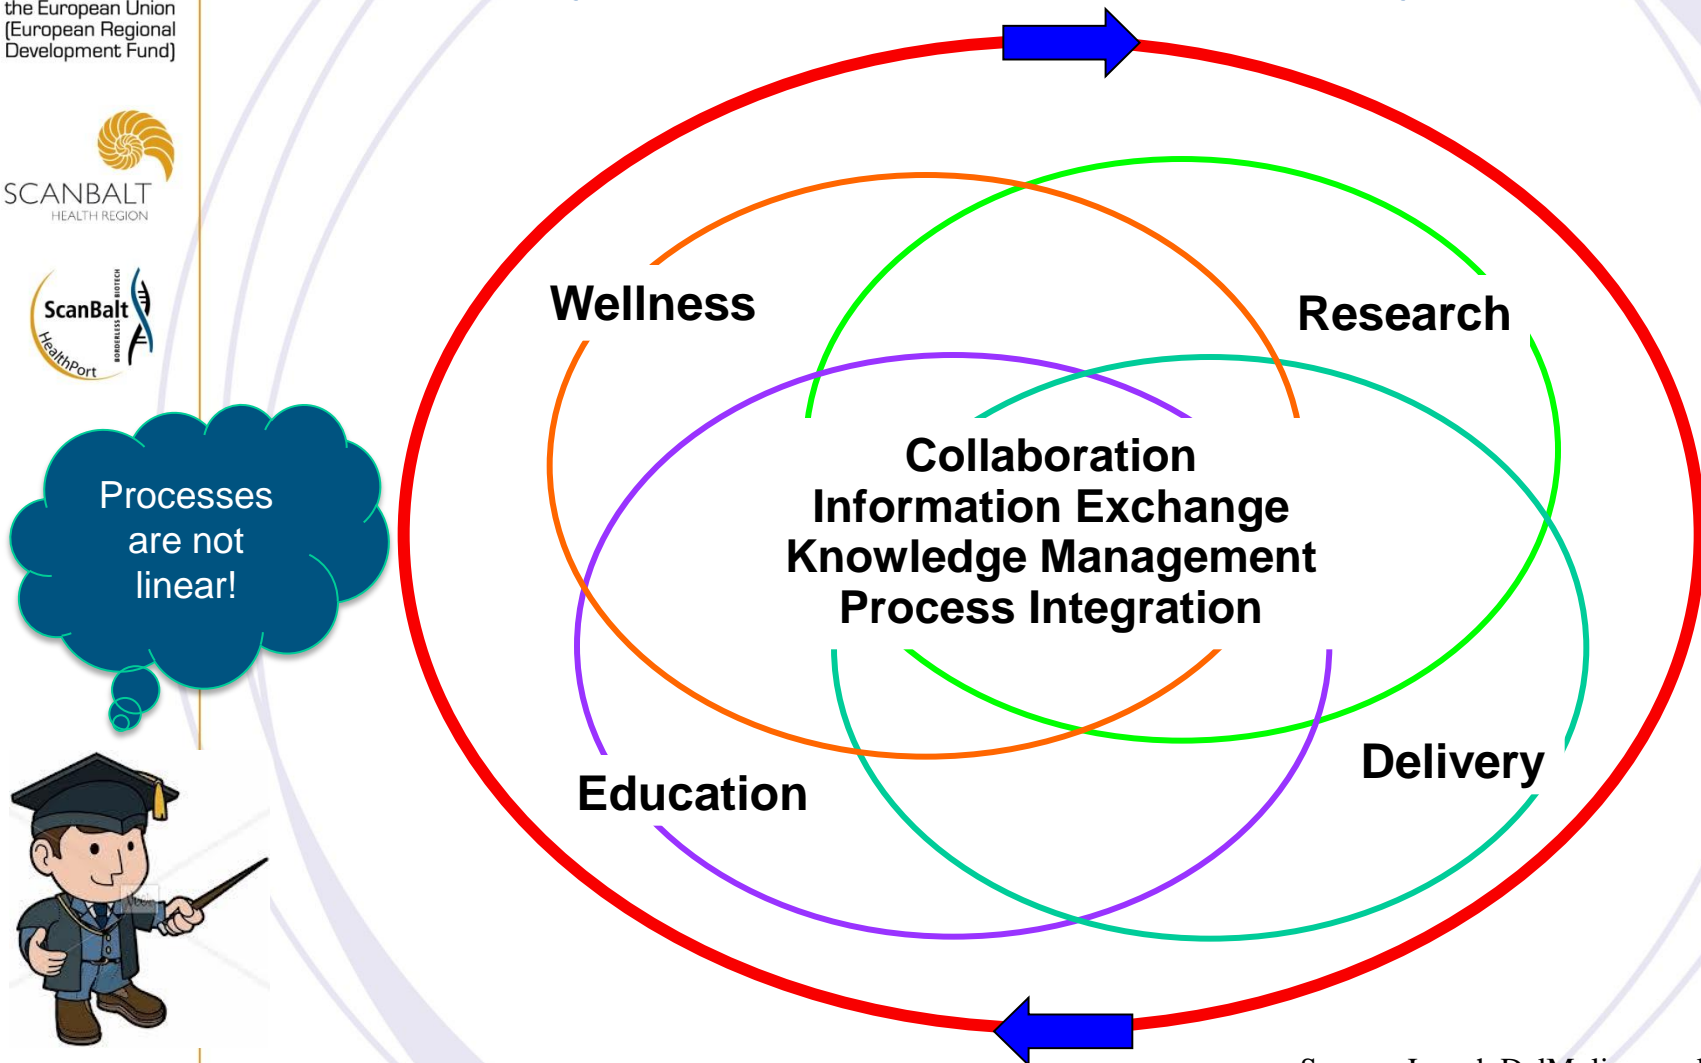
the European Union (European Regional Development Fund)

SCANBALT
HEALTH REGION

ScanBalt
HealthPort
BORDERLESS BIOTECH

Processes are not linear!

Wellness

Research

Collaboration
Information Exchange
Knowledge Management
Process Integration

Education

Delivery

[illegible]